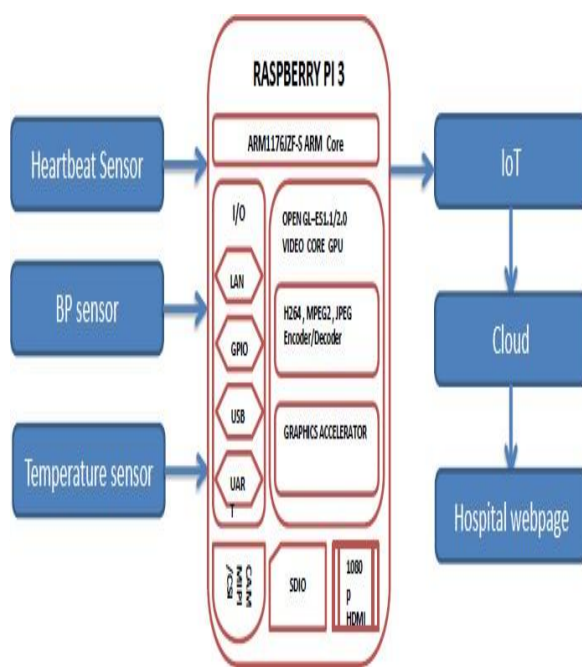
RASPBERRY PI 3

ARM1176JZF-S ARM Core

Heartbeat Sensor

BP sensor

Temperature sensor

I/O

LAN

GPIO

USB

UAR T

OPEN GL-ES1.1/2.0 VIDEO CORE GPU

H264, MPEG2, JPEG Encoder/Decoder

GRAPHICS ACCELERATOR

CAM MIPI /CSI

SDIO

1080 P HDMI

IoT

Cloud

Hospital webpage